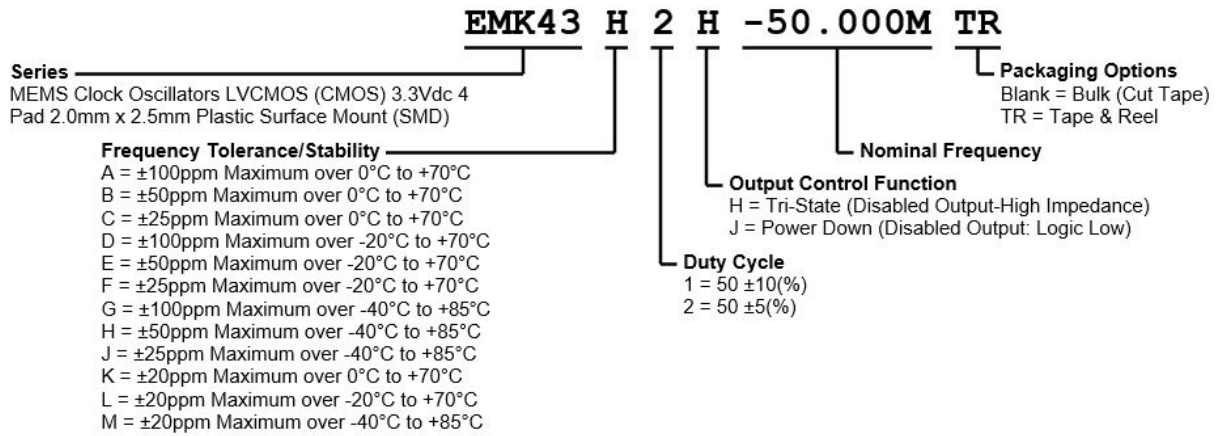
EMK43 H 2 H -50.000M TR

Series
MEMS Clock Oscillators LVCMOS (CMOS) 3.3Vdc 4 Pad 2.0mm x 2.5mm Plastic Surface Mount (SMD)

Frequency Tolerance/Stability
A = ±100ppm Maximum over 0°C to +70°C
B = ±50ppm Maximum over 0°C to +70°C
C = ±25ppm Maximum over 0°C to +70°C
D = ±100ppm Maximum over -20°C to +70°C
E = ±50ppm Maximum over -20°C to +70°C
F = ±25ppm Maximum over -20°C to +70°C
G = ±100ppm Maximum over -40°C to +85°C
H = ±50ppm Maximum over -40°C to +85°C
J = ±25ppm Maximum over -40°C to +85°C
K = ±20ppm Maximum over 0°C to +70°C
L = ±20ppm Maximum over -20°C to +70°C
M = ±20ppm Maximum over -40°C to +85°C

Duty Cycle
1 = 50 ±10(%)
2 = 50 ±5(%)

Output Control Function
H = Tri-State (Disabled Output-High Impedance)
J = Power Down (Disabled Output: Logic Low)

Nominal Frequency

Packaging Options
Blank = Bulk (Cut Tape)
TR = Tape & Reel